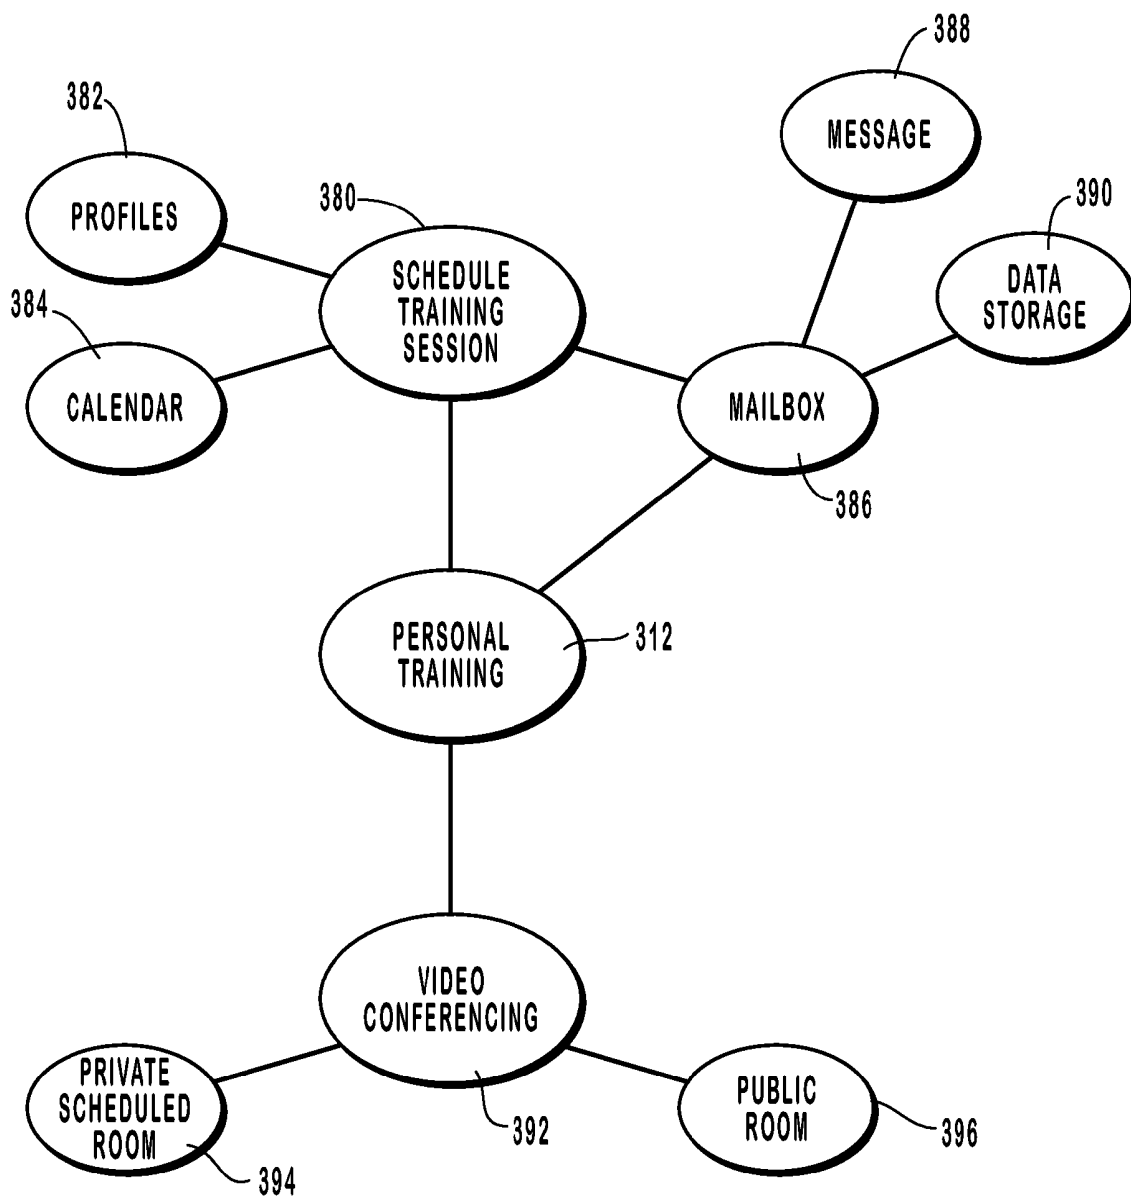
388

MESSAGE

382

PROFILES

380

SCHEDULE TRAINING SESSION

390

DATA STORAGE

384

CALENDAR

MAILBOX

386

PERSONAL TRAINING

312

VIDEO CONFERENCING

PRIVATE SCHEDULED ROOM

392

PUBLIC ROOM

396

394